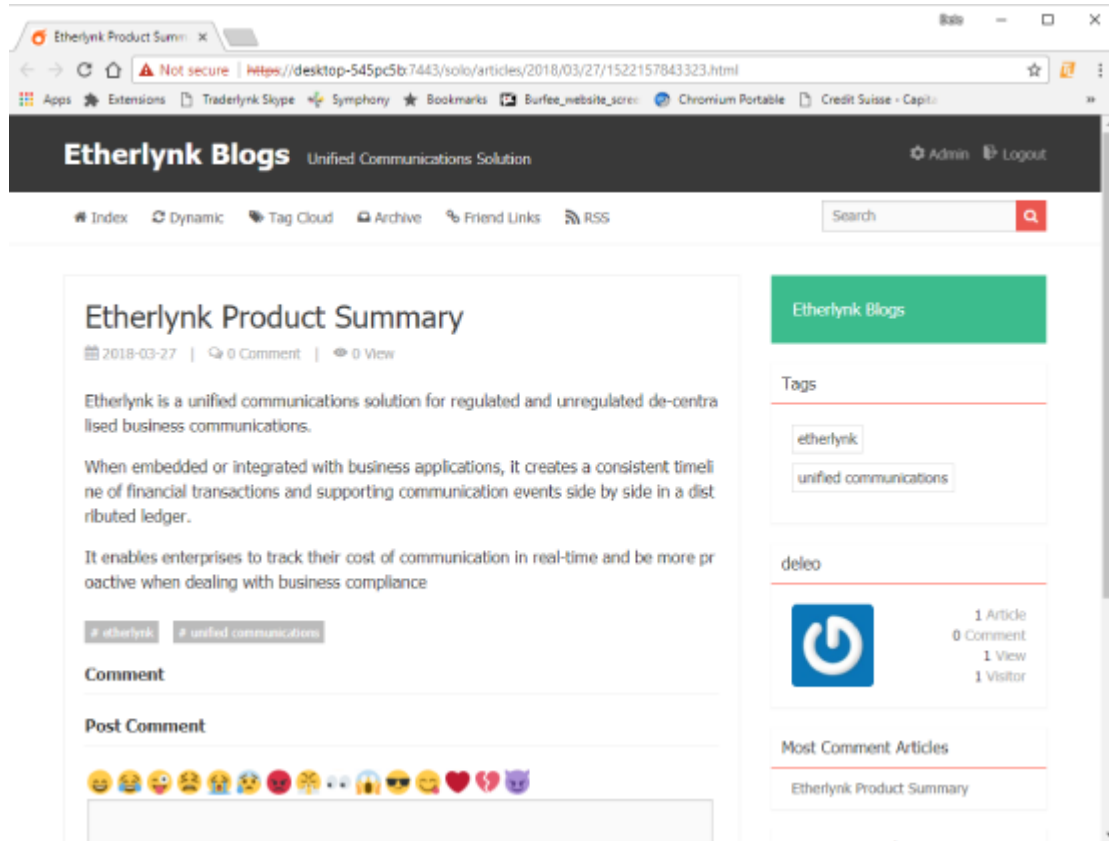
Etherlynk Product Summ ×

Bala

Not secure | https://desktop-545pc5b:7443/solo/articles/2018/03/27/1522157843323.html

Apps Extensions Traderlynk Skype Symphony Bookmarks Burfee_website_scre Chromium Portable Credit Suisse - Capit »

Etherlynk Blogs Unified Communications Solution

Admin Logout

Index Dynamic Tag Cloud Archive Friend Links RSS

Search

Etherlynk Product Summary

2018-03-27 | 0 Comment | 0 View

Etherlynk is a unified communications solution for regulated and unregulated de-centralised business communications.

When embedded or integrated with business applications, it creates a consistent timeline of financial transactions and supporting communication events side by side in a distributed ledger.

It enables enterprises to track their cost of communication in real-time and be more proactive when dealing with business compliance

# etherlynk # unified communications

Comment

Post Comment

Etherlynk Blogs

Tags

etherlynk

unified communications

deleo

1 Article
0 Comment
1 View
1 Visitor

Most Comment Articles

Etherlynk Product Summary